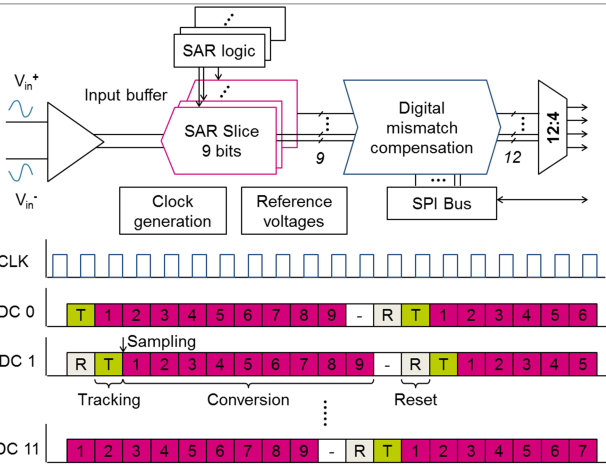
SAR logic
$V_{in}^+$
Input buffer
SAR Slice
9 bits
Digital mismatch compensation
12:4
9
12
$V_{in}^-$
Clock generation
Reference voltages
SPI Bus
CLK
DC 0
T 1 2 3 4 5 6 7 8 9 - R T 1 2 3 4 5 6
DC 1
Sampling
R T 1 2 3 4 5 6 7 8 9 - R T 1 2 3 4 5
Tracking
Conversion
Reset
DC 11
1 2 3 4 5 6 7 8 9 - R T 1 2 3 4 5 6 7